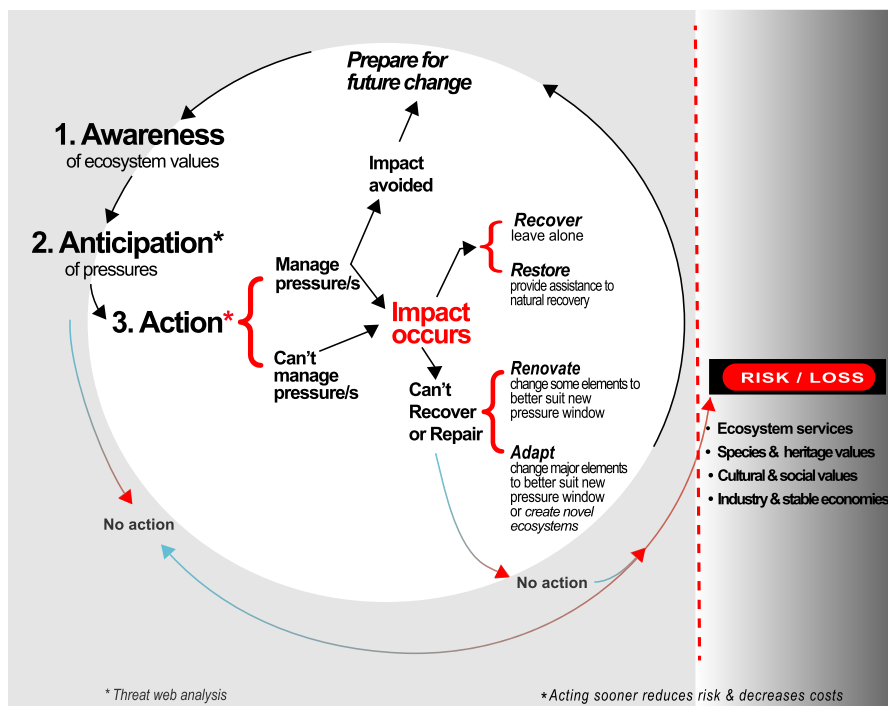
Prepare for future change

1. Awareness
of ecosystem values

2. Anticipation*
of pressures

3. Action*

Manage pressure/s

Can't manage pressure/s

Impact avoided

Impact occurs

Recover
leave alone

Restore
provide assistance to natural recovery

Can't Recover or Repair

Renovate
change some elements to better suit new pressure window

Adapt
change major elements to better suit new pressure window or create novel ecosystems

No action

No action

RISK / LOSS

• Ecosystem services
• Species & heritage values
• Cultural & social values
• Industry & stable economies

* Threat web analysis

*Acting sooner reduces risk & decreases costs